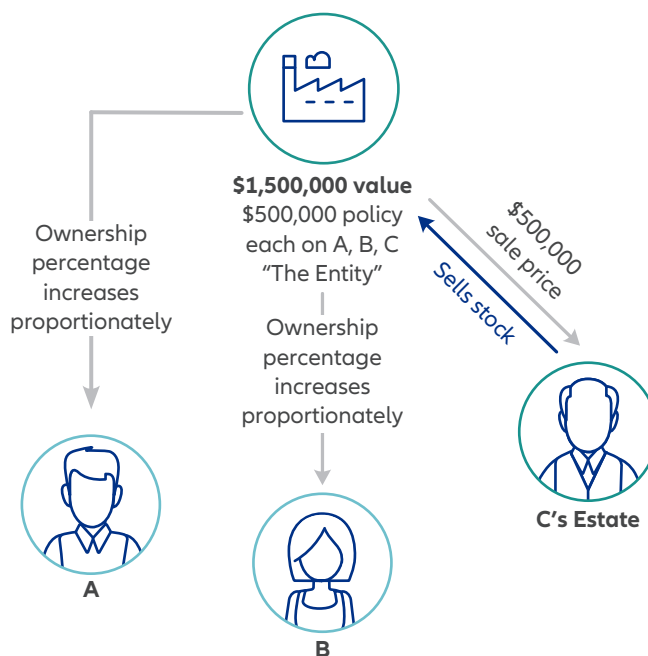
$1,500,000 value
$500,000 policy each on A, B, C
"The Entity"

Ownership percentage increases proportionately

Ownership percentage increases proportionately

$500,000 sale price

Sells stock

A

B

C's Estate